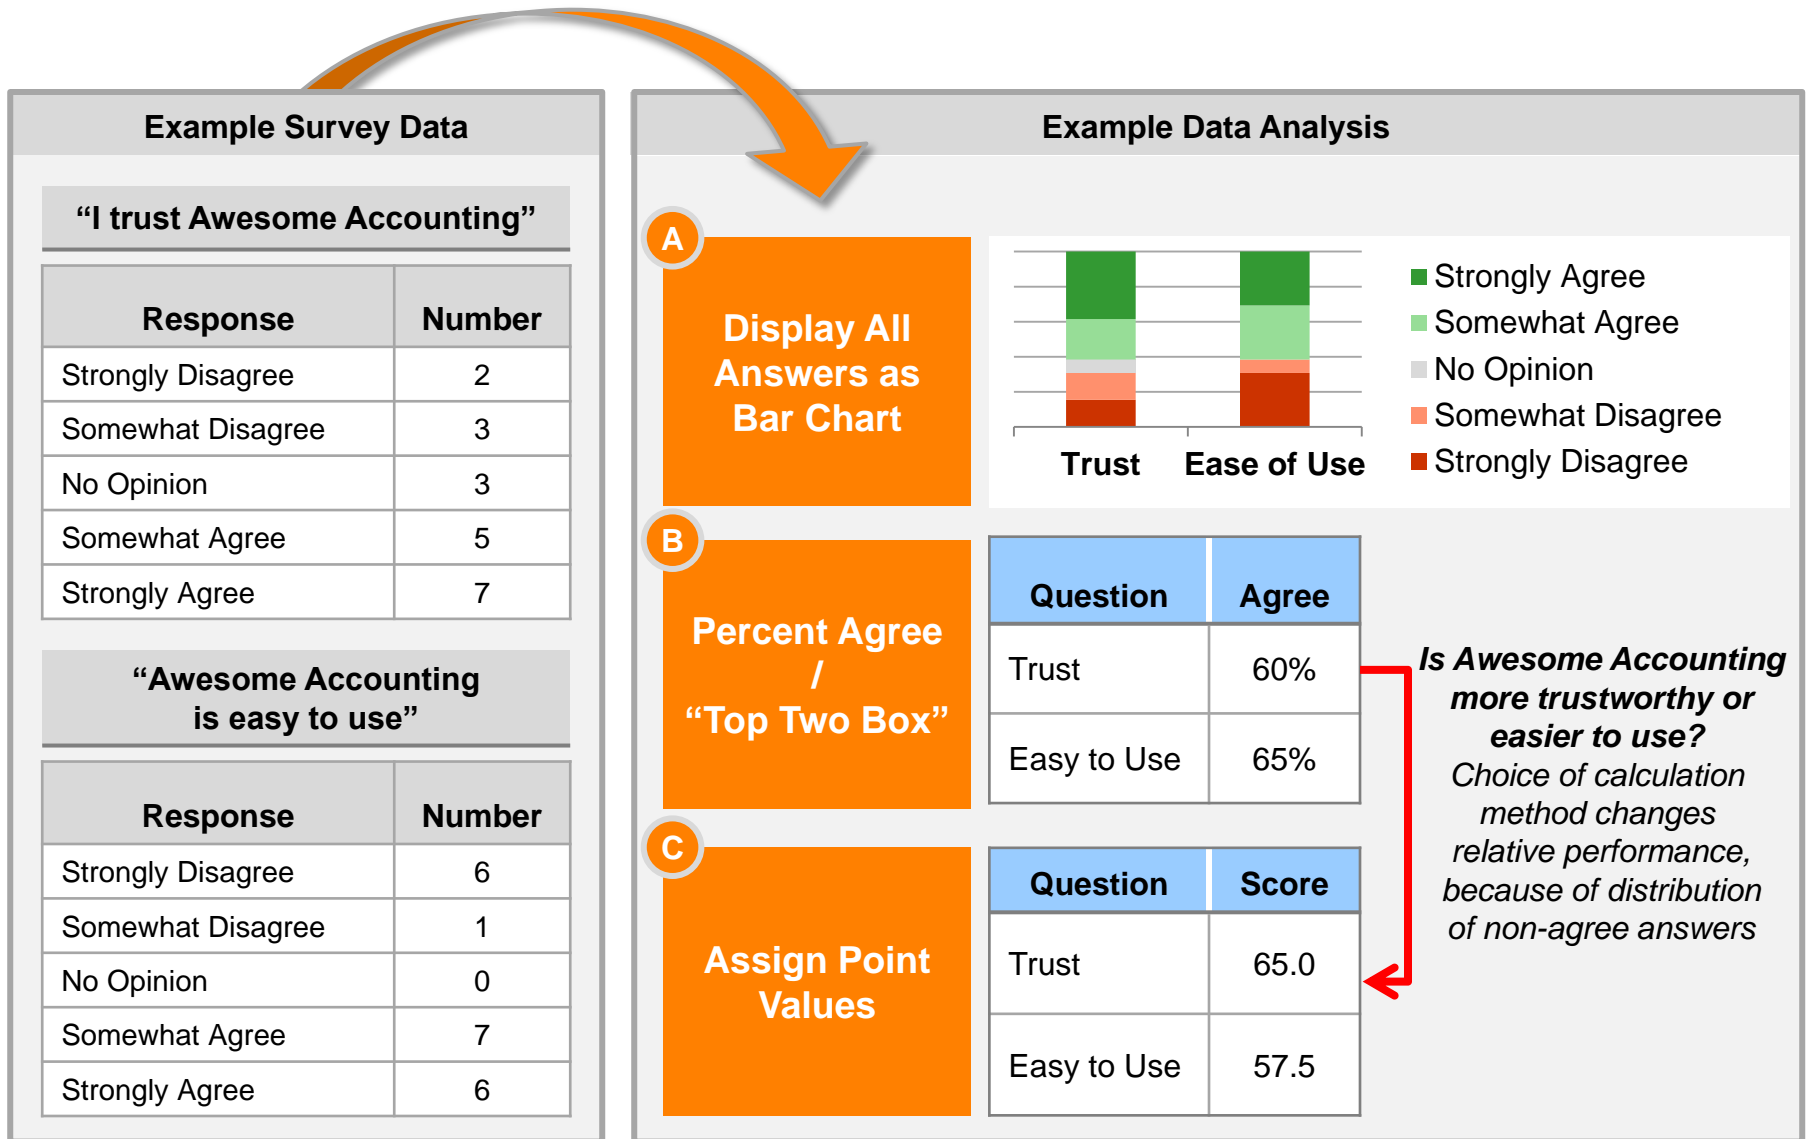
Example Survey Data

“I trust Awesome Accounting”

| Response | Number |
|---|---|
| Strongly Disagree | 2 |
| Somewhat Disagree | 3 |
| No Opinion | 3 |
| Somewhat Agree | 5 |
| Strongly Agree | 7 |

“Awesome Accounting is easy to use”

| Response | Number |
|---|---|
| Strongly Disagree | 6 |
| Somewhat Disagree | 1 |
| No Opinion | 0 |
| Somewhat Agree | 7 |
| Strongly Agree | 6 |

Example Data Analysis

A

Display All Answers as Bar Chart

Trust Ease of Use

Strongly Agree
Somewhat Agree
No Opinion
Somewhat Disagree
Strongly Disagree

B

Percent Agree / “Top Two Box”

| Question | Agree |
|---|---|
| Trust | 60% |
| Easy to Use | 65% |

C

Assign Point Values

| Question | Score |
|---|---|
| Trust | 65.0 |
| Easy to Use | 57.5 |

Is Awesome Accounting more trustworthy or easier to use?
Choice of calculation method changes relative performance, because of distribution of non-agree answers